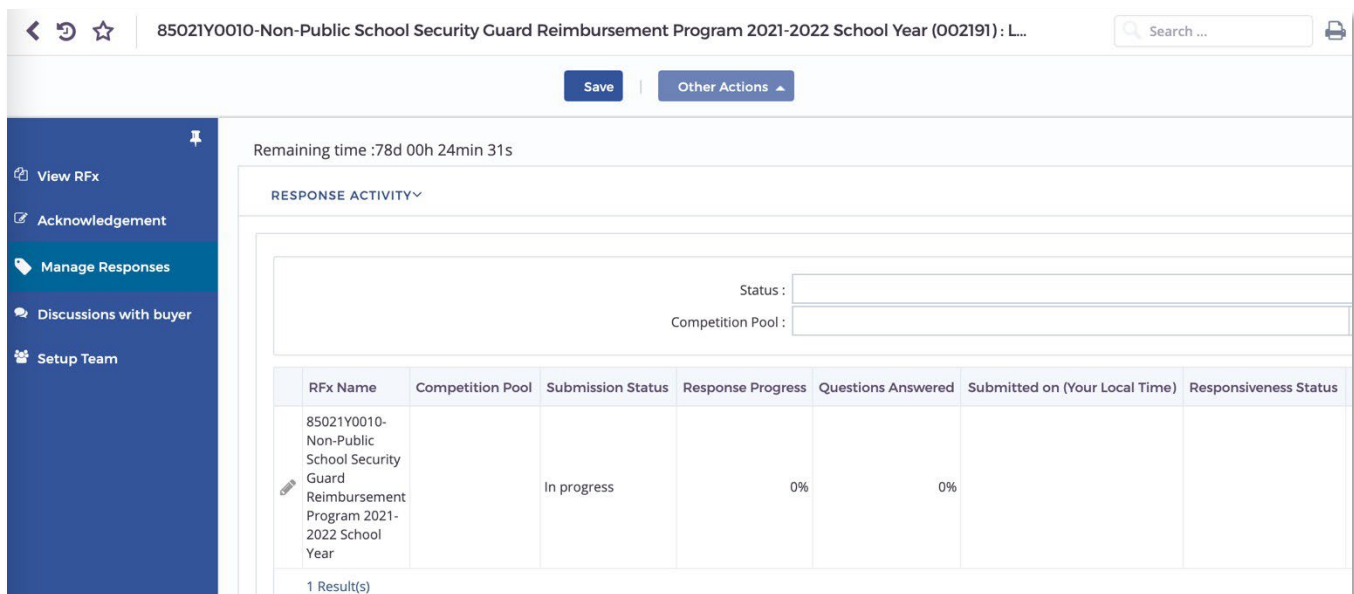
85021Y0010-Non-Public School Security Guard Reimbursement Program 2021-2022 School Year (002191) : L...

Search ...

Save

Other Actions

View RFx

Acknowledgement

Manage Responses

Discussions with buyer

Setup Team

Remaining time :78d 00h 24min 31s

RESPONSE ACTIVITY

Status :

Competition Pool :

| | RFx Name | Competition Pool | Submission Status | Response Progress | Questions Answered | Submitted on (Your Local Time) | Responsiveness Status |
|---|---|---|---|---|---|---|---|
| | 85021Y0010-Non-Public School Security Guard Reimbursement Program 2021-2022 School Year | | In progress | 0% | 0% | | |

1 Result(s)